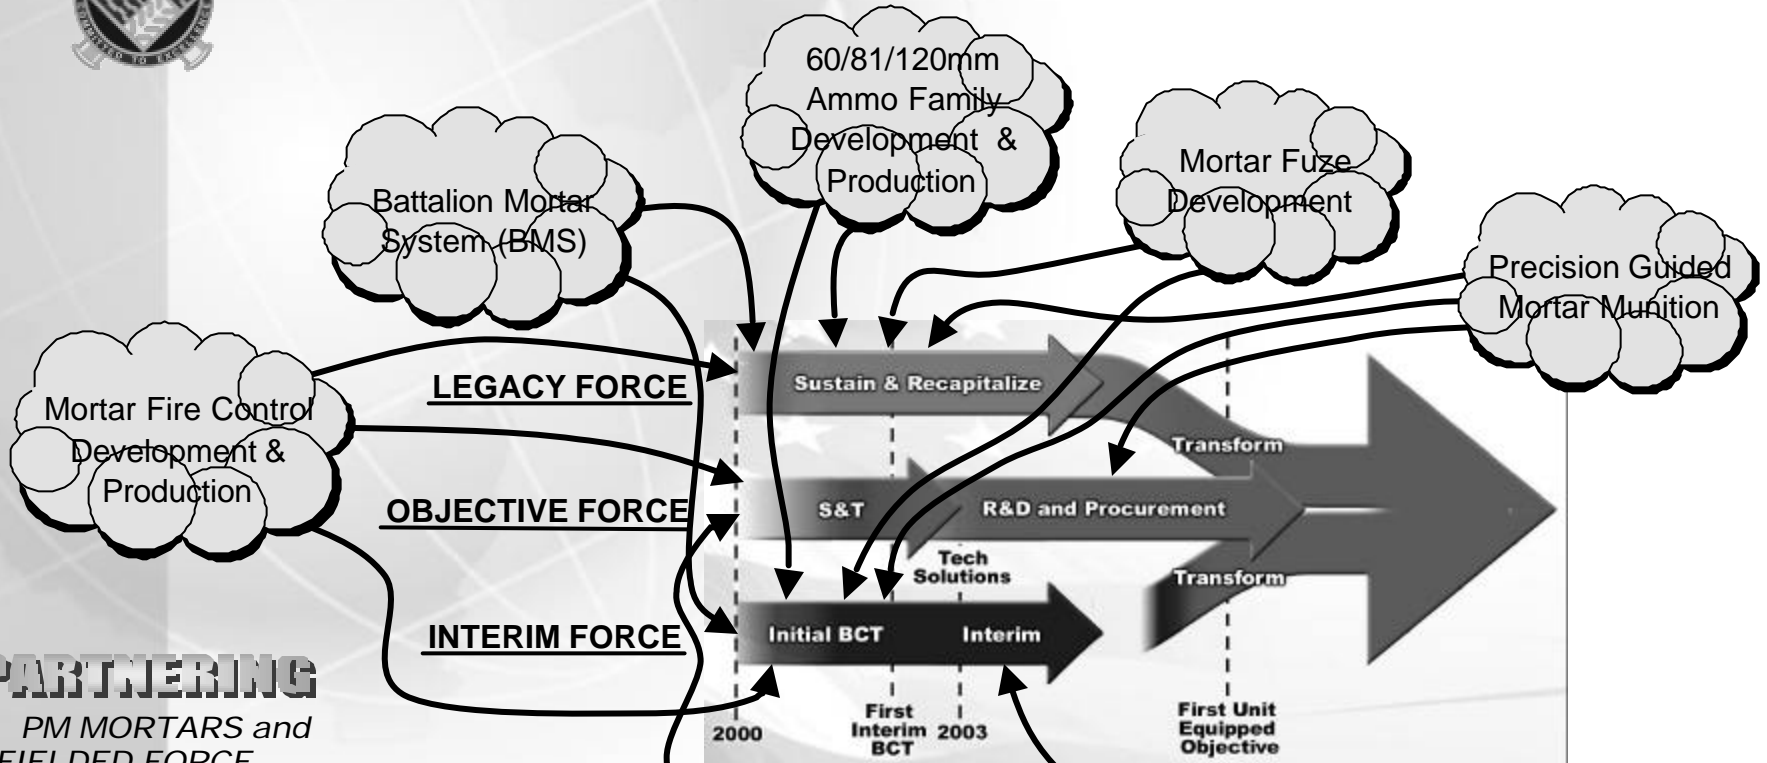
60/81/120mm Ammo Family Development & Production

Battalion Mortar System (BMS)

Mortar Fuze Development

Precision Guided Mortar Munition

Mortar Fire Control Development & Production

LEGACY FORCE

OBJECTIVE FORCE

INTERIM FORCE

Sustain & Recapitalize

Transform

S&T

R&D and Procurement

Tech Solutions

Transform

Initial BCT

Interim

2000

First Interim BCT

2003

First Unit Equipped Objective

PARTNERING

PM MORTARS and FIELDED FORCE